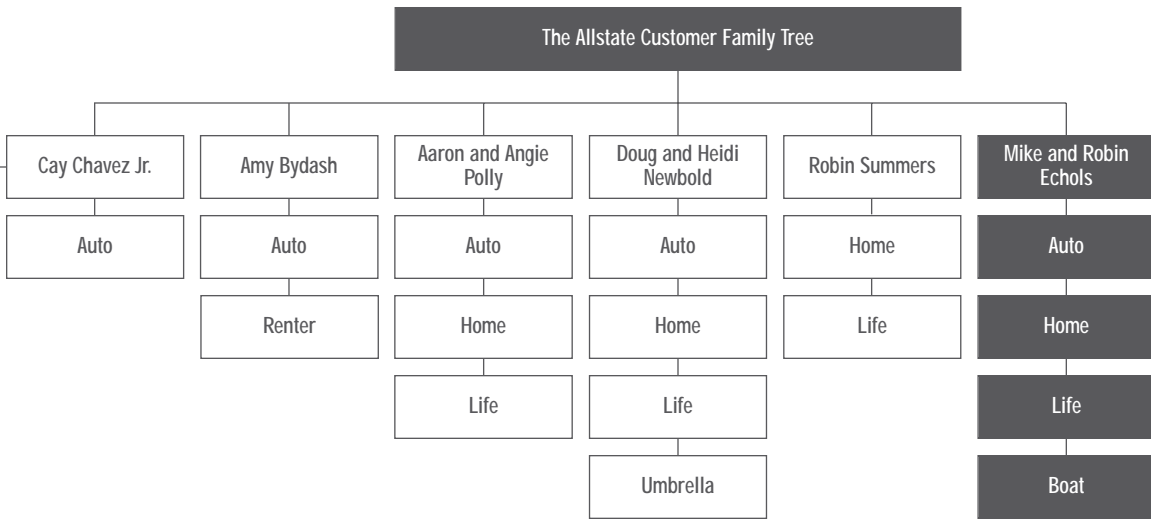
The Allstate Customer Family Tree

Cay Chavez Jr.

Auto

Amy Bydash

Auto

Renter

Aaron and Angie Polly

Auto

Home

Life

Doug and Heidi Newbold

Auto

Home

Life

Umbrella

Robin Summers

Home

Life

Mike and Robin Echols

Auto

Home

Life

Boat